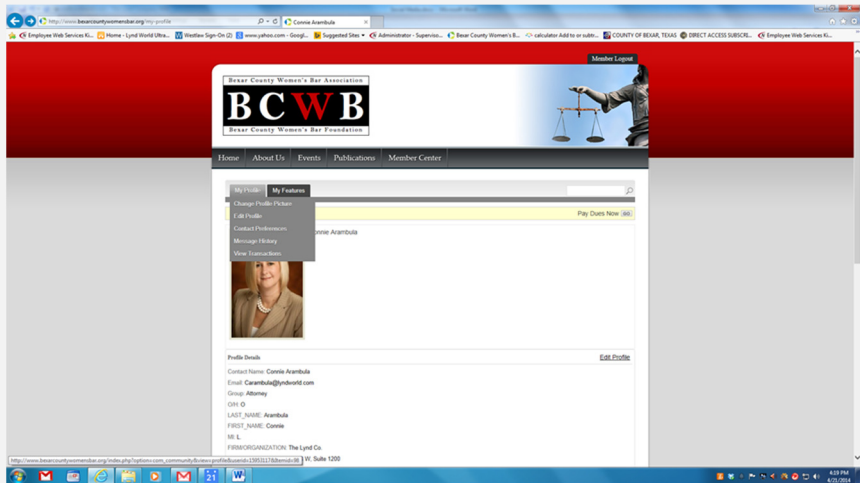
http://www.bexarcountywomensbar.org/my-profile
Connie Arambula
Employee Web Services Ki... Home - Lynd World Ultra... Westlaw Sign-On (2) www.yahoo.com - Googl... Suggested Sites Administrator - Supervisio... Bexar County Women's B... calculator Add to or subtr... COUNTY OF BEXAR, TEXAS DIRECT ACCESS SUBSCRI... Employee Web Services Ki...

Member Logout

Bexar County Women's Bar Association
BCWB
Bexar County Women's Bar Foundation

Home About Us Events Publications Member Center

My Profile My Features

Change Profile Picture
Edit Profile
Contact Preferences
Message History
View Transactions

Pay Dues Now

onnie Arambula

Profile Details
Edit Profile

Contact Name: Connie Arambula
Email: Carambula@lyndworld.com
Group: Attorney
O/H: O
LAST_NAME: Arambula
FIRST_NAME: Connie
MI: L
FIRM/ORGANIZATION: The Lynd Co
W. Suite 1200

http://www.bexarcountywomensbar.org/index.php?option=com_community&view=profile&userid=15853117&Itemid=36

4:19 PM
6/21/2014